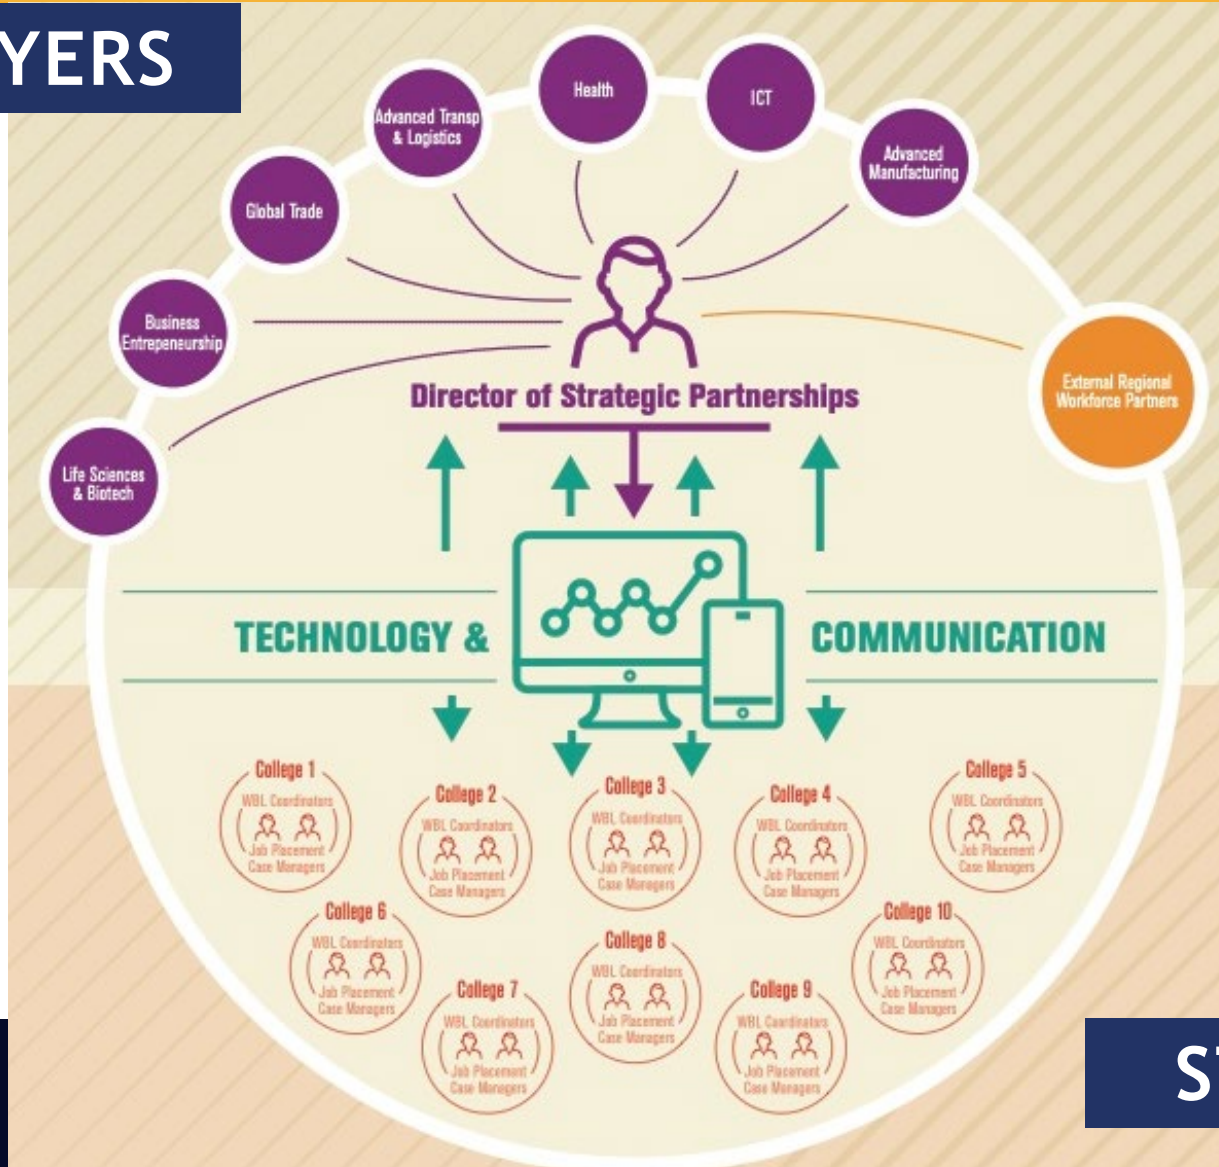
YERS

Health

ICT

Advanced Transp & Logistics

Advanced Manufacturing

Global Trade

Business Entrepeneurship

Life Sciences & Biotech

External Regional Workforce Partners

Director of Strategic Partnerships

TECHNOLOGY &

COMMUNICATION

College 1
WBL Coordinators
Job Placement Case Managers

College 2
WBL Coordinators
Job Placement Case Managers

College 3
WBL Coordinators
Job Placement Case Managers

College 4
WBL Coordinators
Job Placement Case Managers

College 5
WBL Coordinators
Job Placement Case Managers

College 6
WBL Coordinators
Job Placement Case Managers

College 7
WBL Coordinators
Job Placement Case Managers

College 8
WBL Coordinators
Job Placement Case Managers

College 9
WBL Coordinators
Job Placement Case Managers

College 10
WBL Coordinators
Job Placement Case Managers

ST